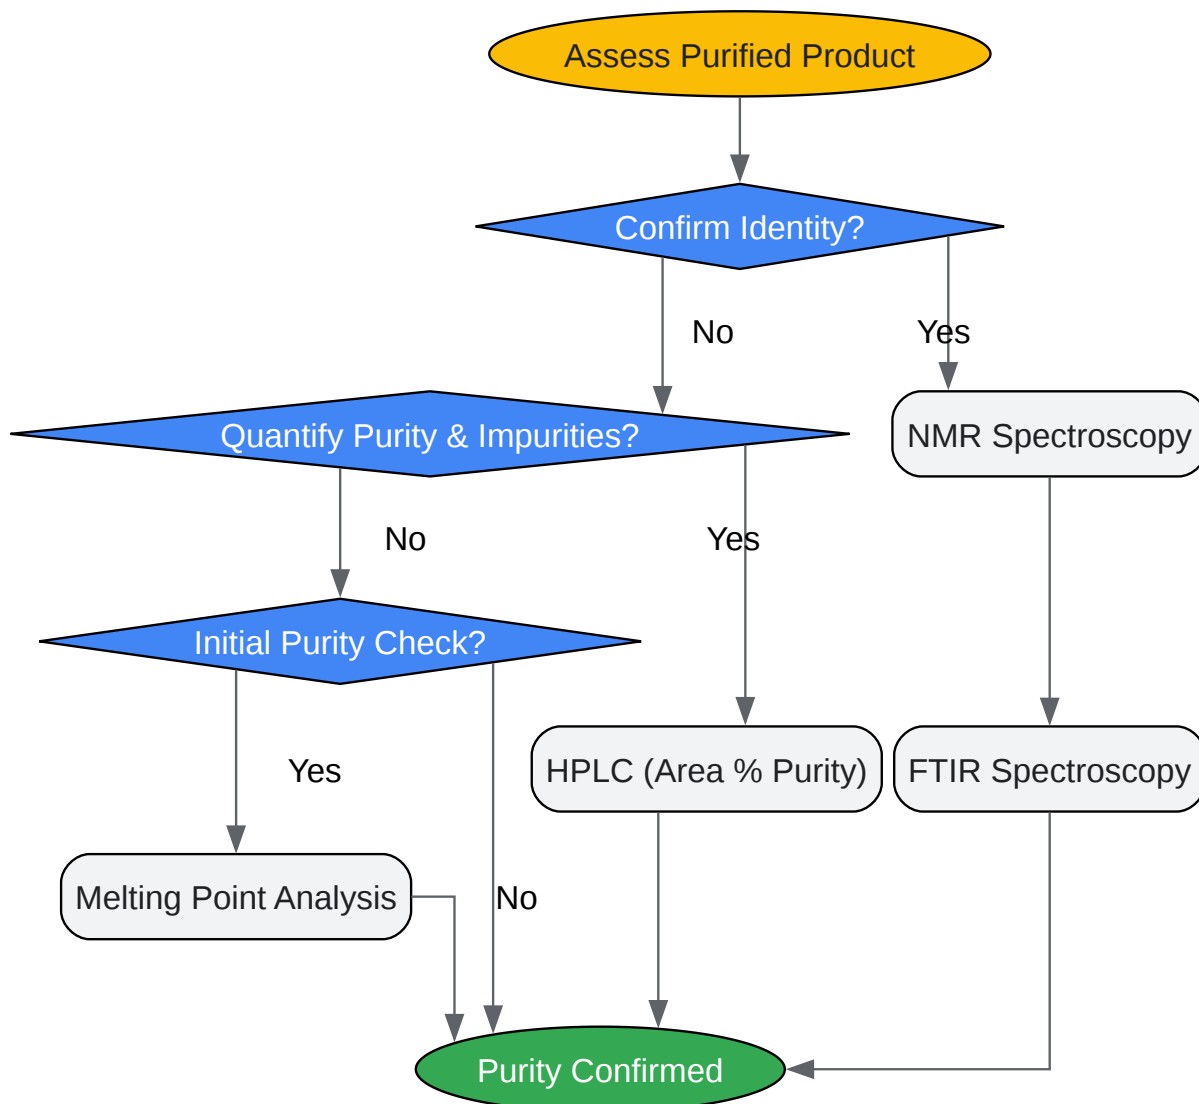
Assess Purified Product

Confirm Identity?

No

Yes

Quantify Purity & Impurities?

NMR Spectroscopy

No

Yes

Initial Purity Check?

Yes

HPLC (Area % Purity)

FTIR Spectroscopy

Melting Point Analysis

No

Purity Confirmed